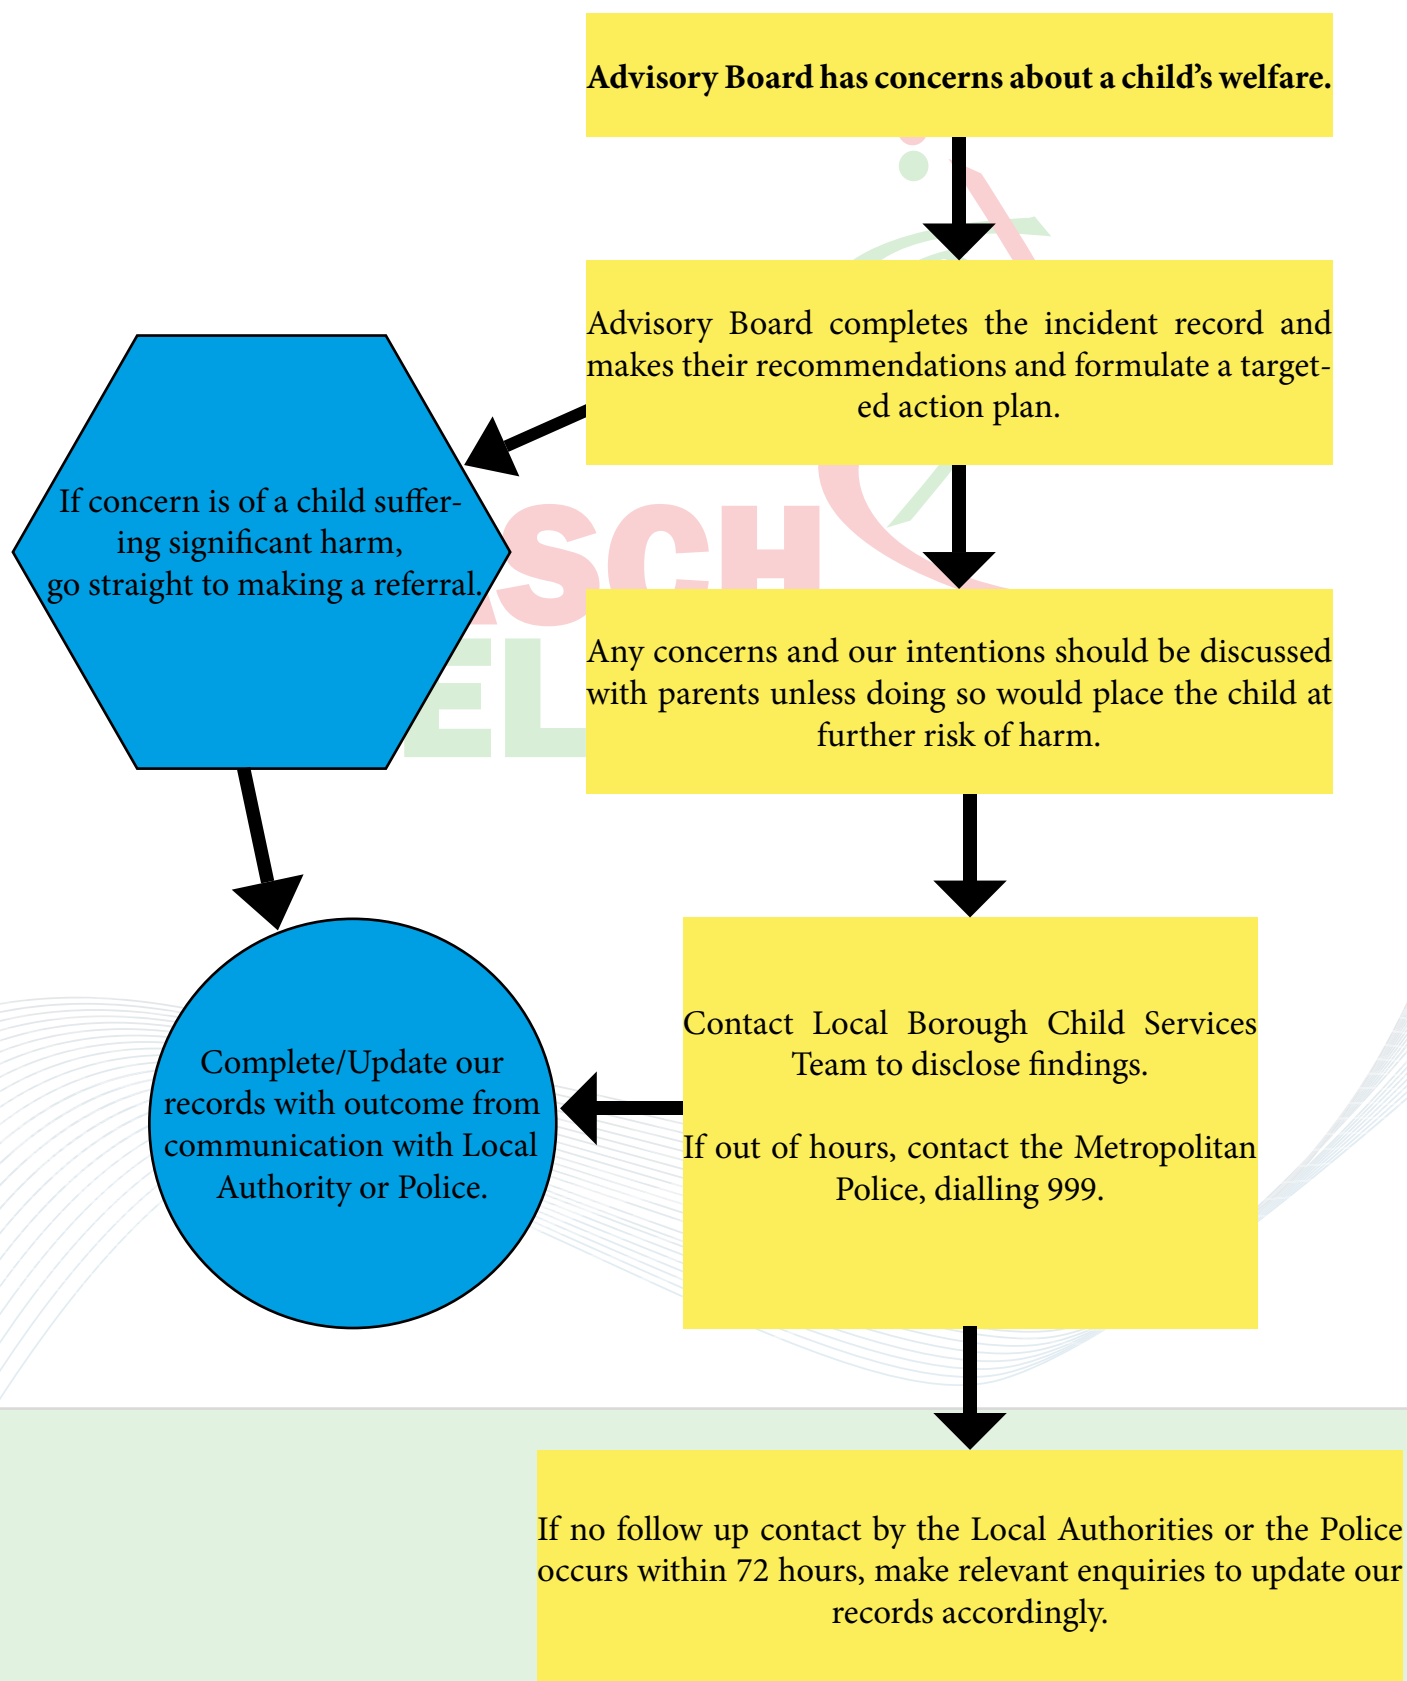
Advisory Board has concerns about a child's welfare.

Advisory Board completes the incident record and makes their recommendations and formulate a targeted action plan.

If concern is of a child suffering significant harm, go straight to making a referral.

Any concerns and our intentions should be discussed with parents unless doing so would place the child at further risk of harm.

Contact Local Borough Child Services Team to disclose findings.

If out of hours, contact the Metropolitan Police, dialling 999.

Complete/Update our records with outcome from communication with Local Authority or Police.

If no follow up contact by the Local Authorities or the Police occurs within 72 hours, make relevant enquiries to update our records accordingly.